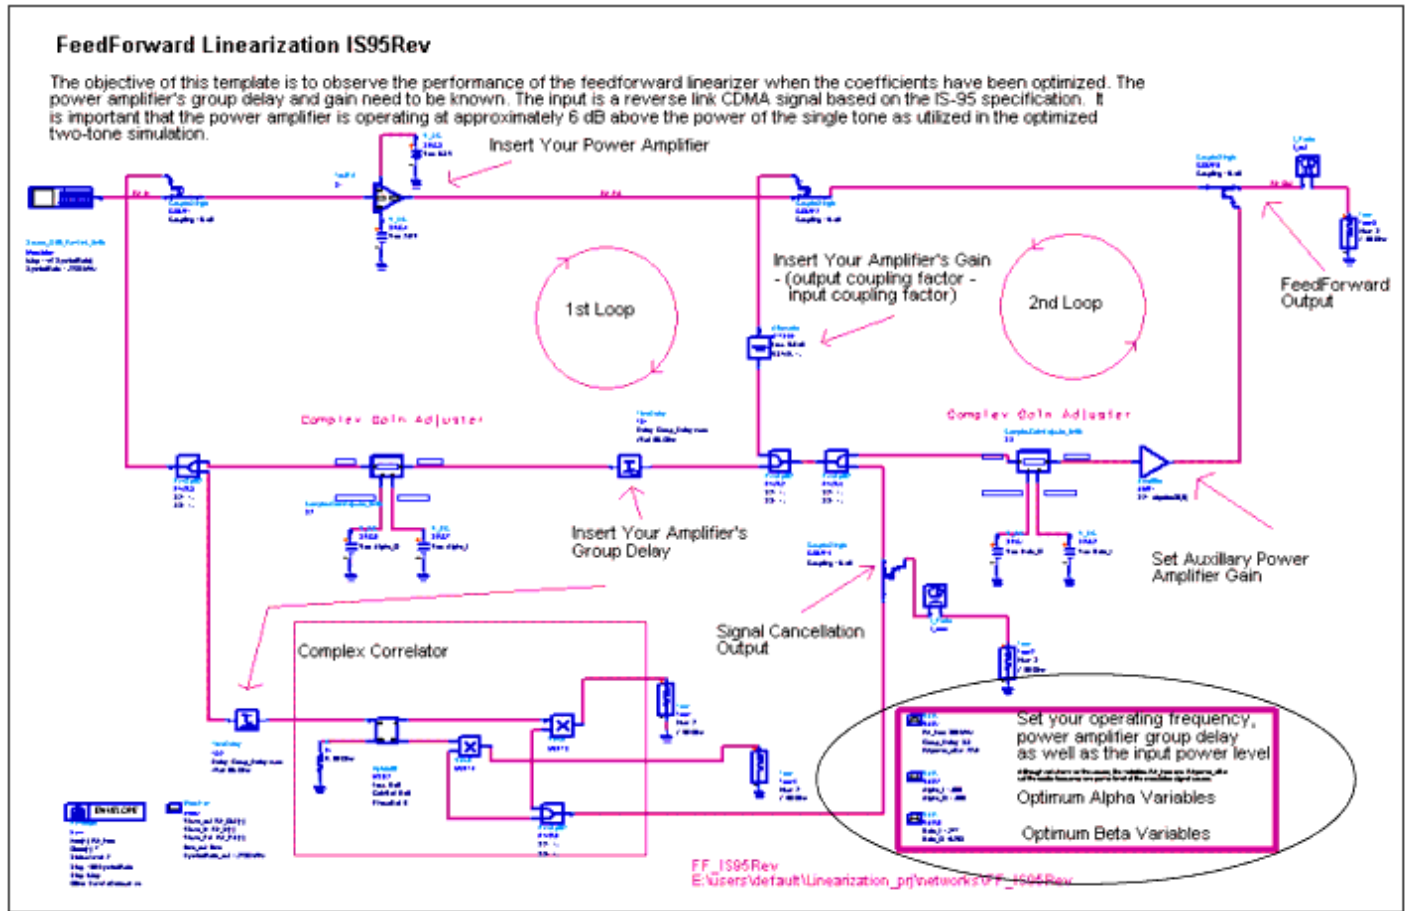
FeedForward Linearization IS95Rev

The objective of this template is to observe the performance of the feedforward linearizer when the coefficients have been optimized. The power amplifier's group delay and gain need to be known. The input is a reverse link CDMA signal based on the IS-95 specification. It is important that the power amplifier is operating at approximately 6 dB above the power of the single tone as utilized in the optimized two-tone simulation.

Insert Your Power Amplifier

Insert Your Amplifier's Gain - (output coupling factor - input coupling factor)

1st Loop

2nd Loop

FeedForward Output

Complex Gain Adjuster

Complex Gain Adjuster

Insert Your Amplifier's Group Delay

Set Auxiliary Power Amplifier Gain

Signal Cancellation Output

Complex Correlator

ENVELOPE

Set your operating frequency, power amplifier group delay as well as the input power level

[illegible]

Optimum Alpha Variables

Optimum Beta Variables

FF_IS95Rev
E:\users\default\Linearization_prj\networks\FF_IS95Rev